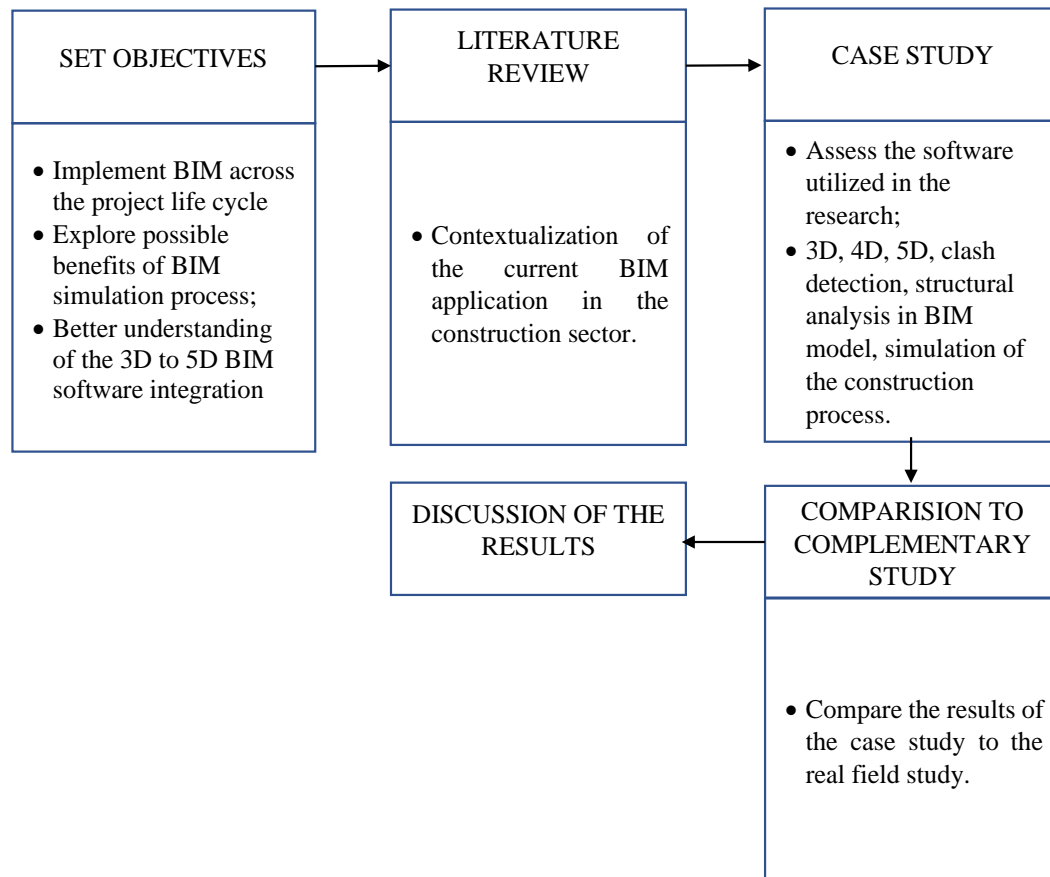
SET OBJECTIVES

- Implement BIM across the project life cycle
- Explore possible benefits of BIM simulation process;
- Better understanding of the 3D to 5D BIM software integration

LITERATURE REVIEW

- Contextualization of the current BIM application in the construction sector.

CASE STUDY

- Assess the software utilized in the research;
- 3D, 4D, 5D, clash detection, structural analysis in BIM model, simulation of the construction process.

COMPARISION TO COMPLEMENTARY STUDY

- Compare the results of the case study to the real field study.

DISCUSSION OF THE RESULTS